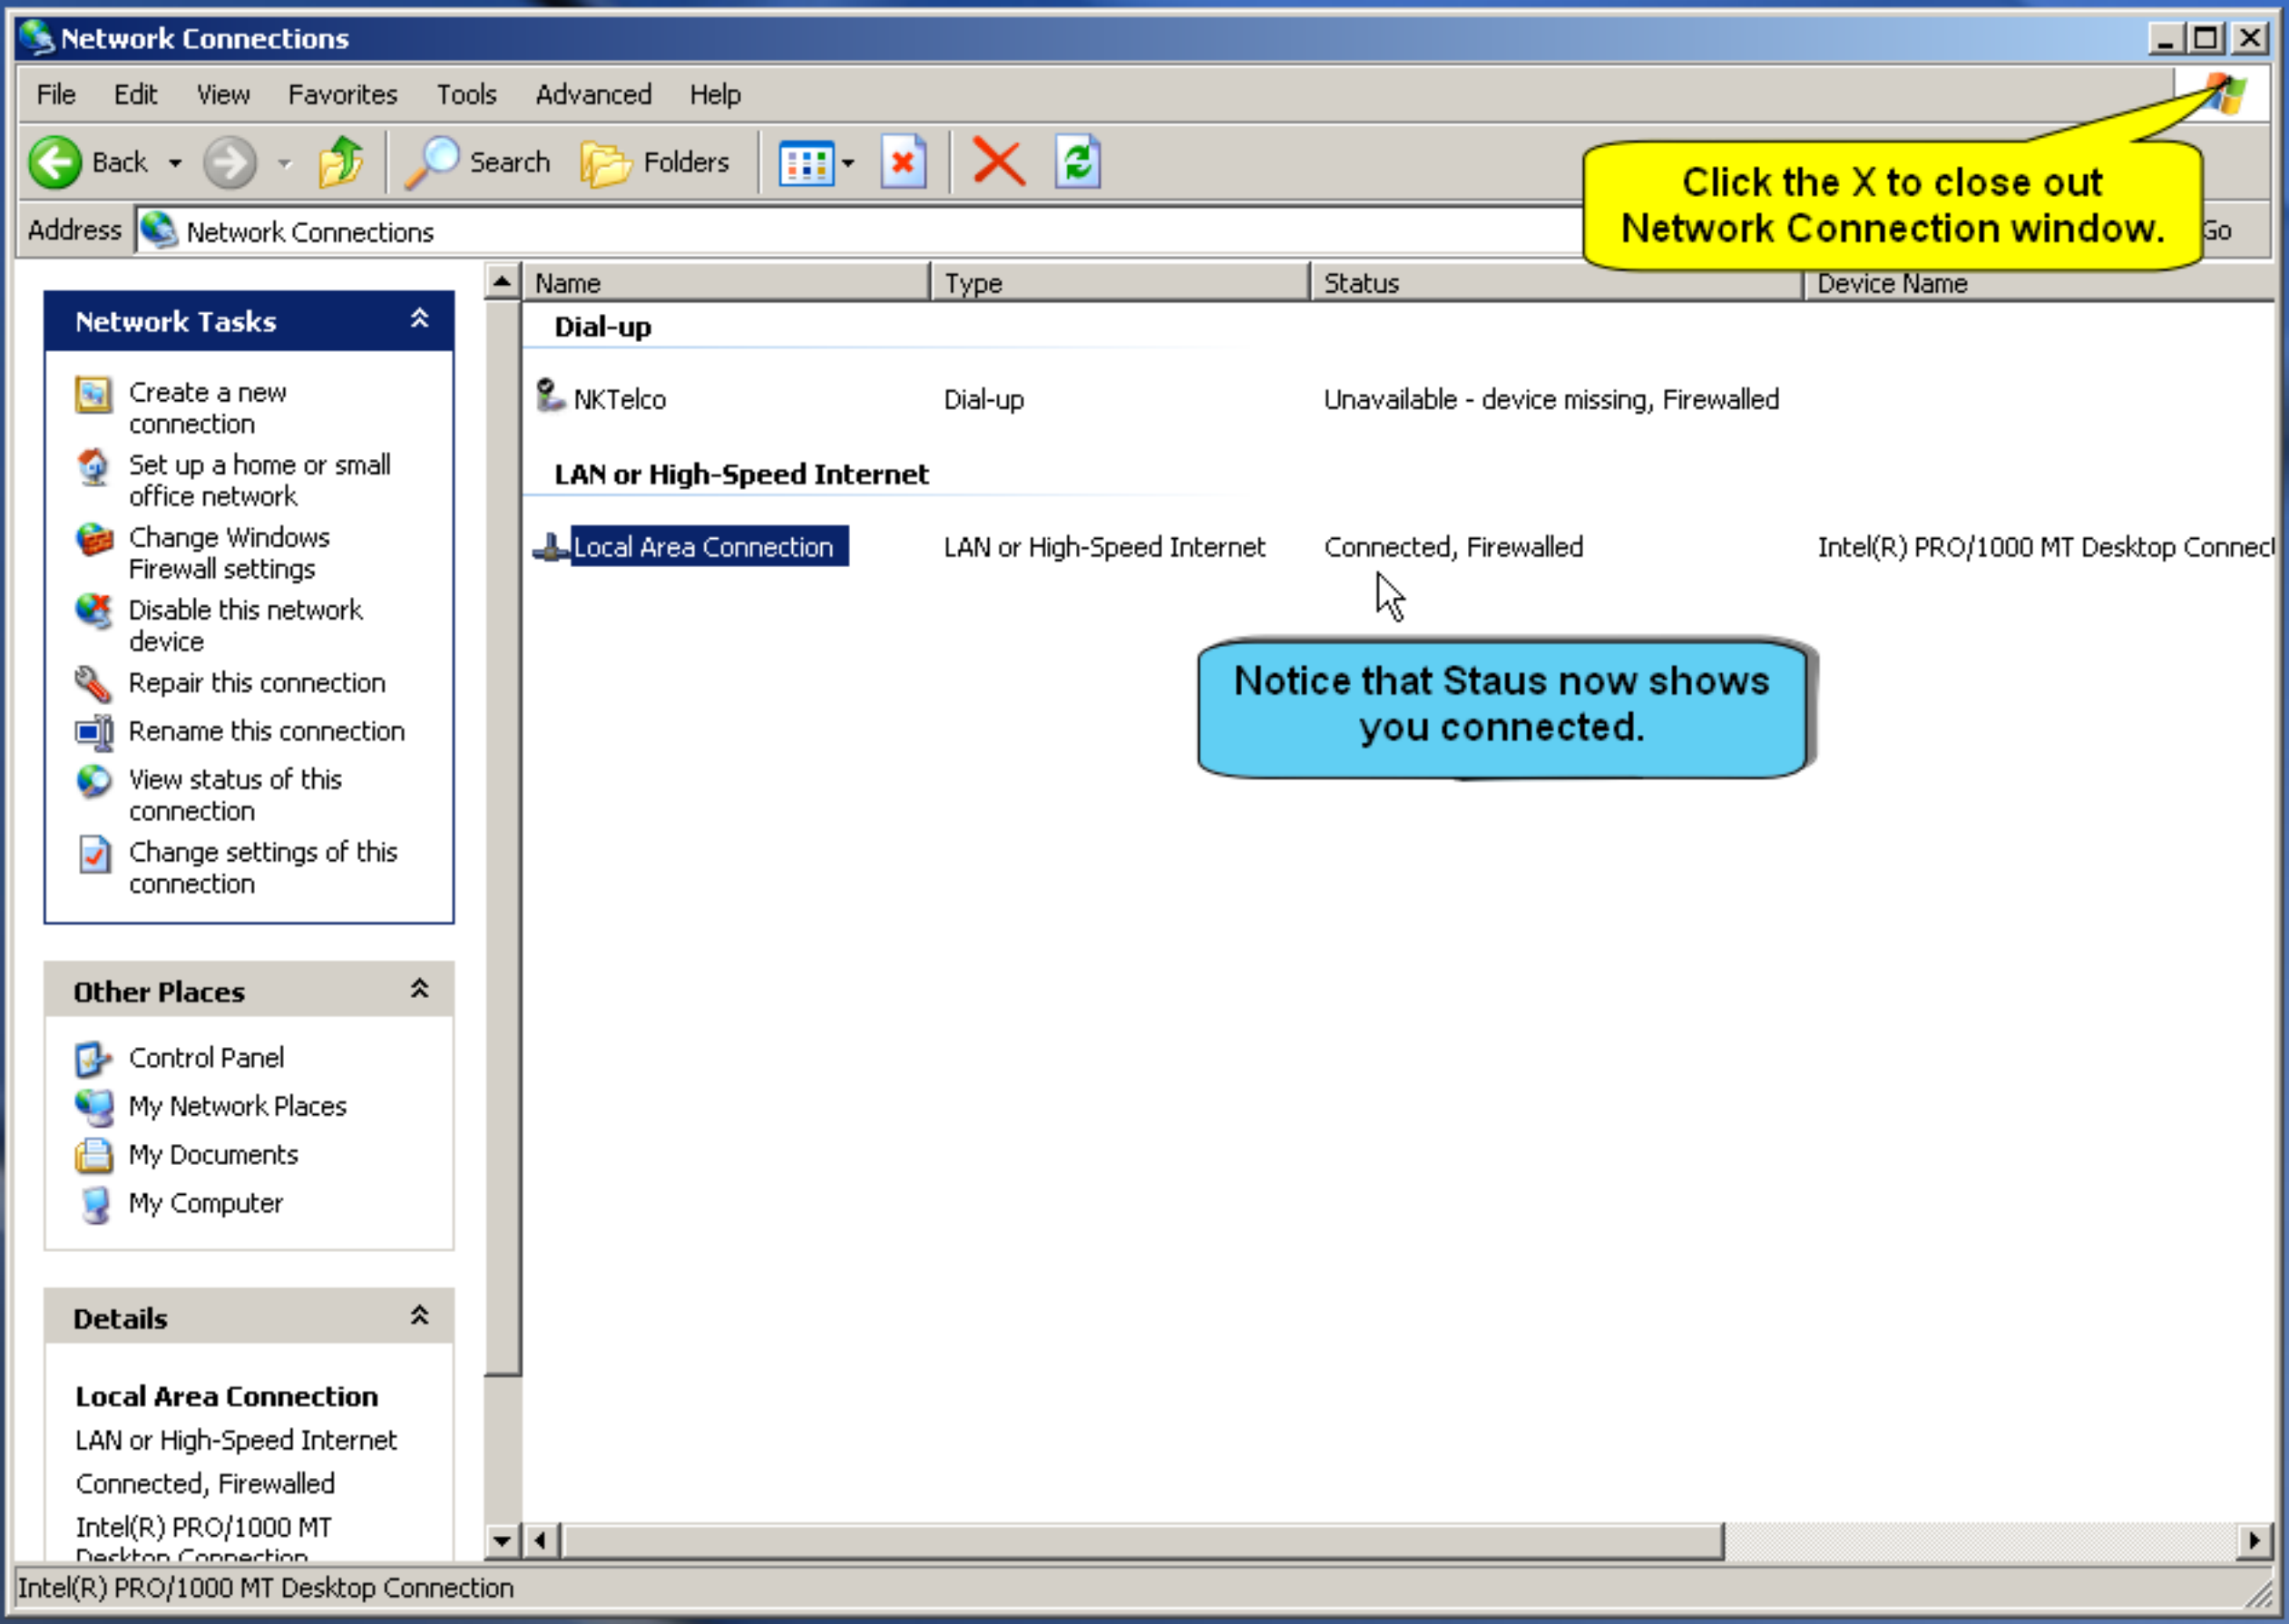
Network Connections

File Edit View Favorites Tools Advanced Help

Back Search Folders

Address Network Connections Go

Click the X to close out Network Connection window.

Network Tasks

Create a new connection
Set up a home or small office network
Change Windows Firewall settings
Disable this network device
Repair this connection
Rename this connection
View status of this connection
Change settings of this connection

Other Places

Control Panel
My Network Places
My Documents
My Computer

Details

Local Area Connection
LAN or High-Speed Internet
Connected, Firewalled
Intel(R) PRO/1000 MT Desktop Connection

| Name | Type | Status | Device Name |
|---|---|---|---|
| Dial-up | | | |
| NKTelco | Dial-up | Unavailable - device missing, Firewalled | |
| LAN or High-Speed Internet | | | |
| Local Area Connection | LAN or High-Speed Internet | Connected, Firewalled | Intel(R) PRO/1000 MT Desktop Connect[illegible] |

Notice that Staus now shows you connected.

Intel(R) PRO/1000 MT Desktop Connection